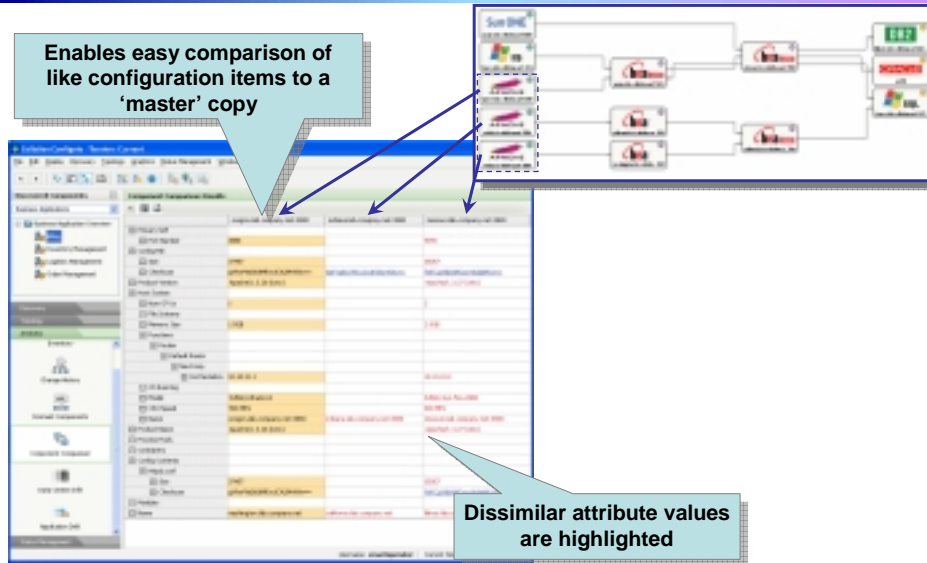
Enables easy comparison of like configuration items to a 'master' copy

Dissimilar attribute values are highlighted

Sun ONE

DB2

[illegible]

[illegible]

Component Comparison Results

Composition

Compare Content

Application Drift